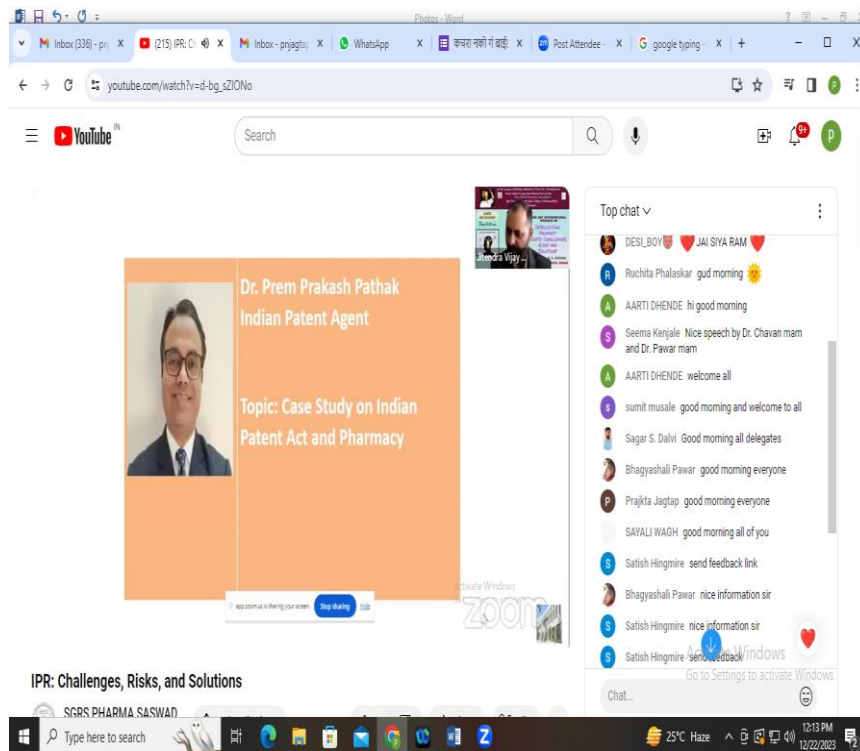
Photos - Word

Inbox (336) - pr X (215) IPR: C X Inbox - pnjagta X WhatsApp X कचरा नको गं बाई X Post Attendee - X google typing - X +

youtube.com/watch?v=d-bg_sZIONo

YouTube IN

Search

9+

P

Dr. Prem Prakash Pathak
Indian Patent Agent

Topic: Case Study on Indian Patent Act and Pharmacy

app.zoom.us is sharing your screen. Stop sharing Hide

Activate Windows

zoom

Jitendra Vijay

Top chat

DESI_BOY JAI SIYA RAM
Ruchita Phalaskar gud morning
AARTI DHENDE hi good morning
Seema Kenjale Nice speech by Dr. Chavan mam and Dr. Pawar mam
AARTI DHENDE welcome all
sumit musale good morning and welcome to all
Sagar S. Dalvi Good morning all delegates
Bhagyashali Pawar good morning everyone
Prajkta Jagtap good morning everyone
SAYALI WAGH good morning all of you
Satish Hingmire send feedback link
Bhagyashali Pawar nice information sir
Satish Hingmire nice information sir
Satish Hingmire send feedback

Activate Windows
Go to Settings to activate Windows.

Chat...

IPR: Challenges, Risks, and Solutions

SGRS PHARMA SASWAD

Type here to search

25°C Haze 12:13 PM 12/22/2023